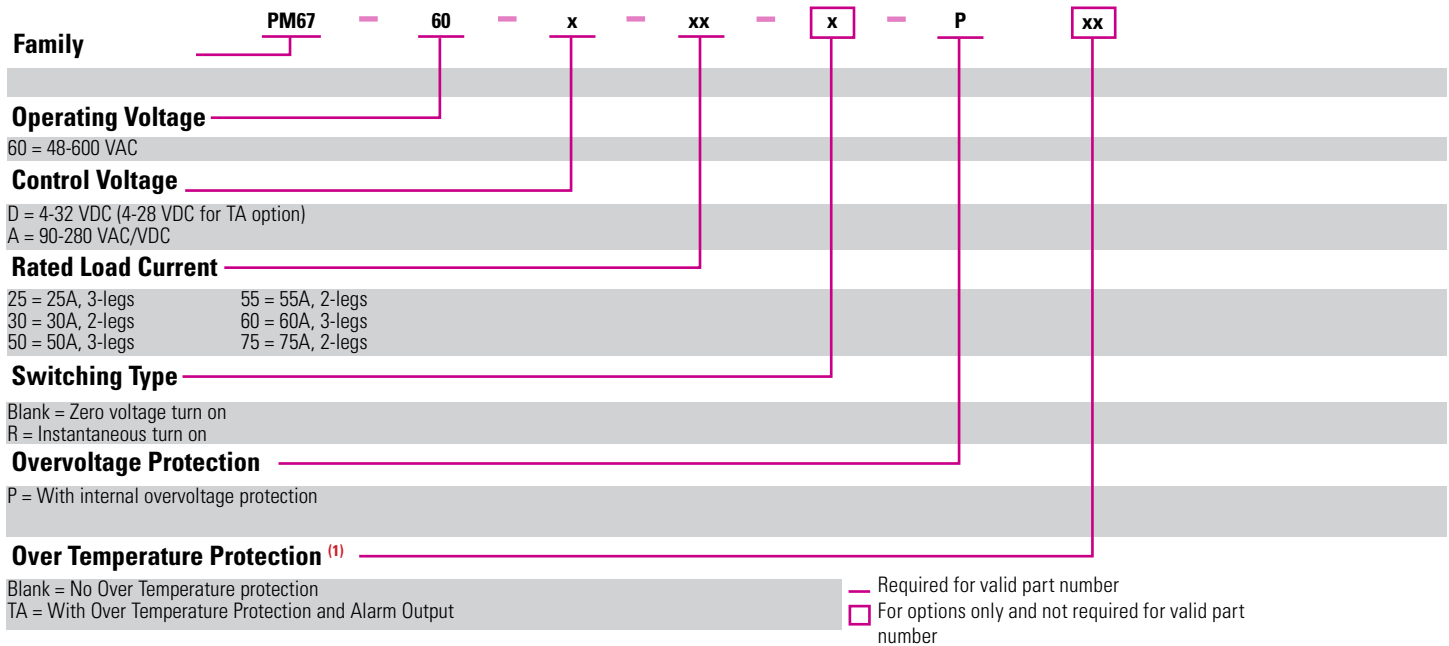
PM67 – 60 – x – xx – x – P xx

Family

Operating Voltage

60 = 48-600 VAC

Control Voltage

D = 4-32 VDC (4-28 VDC for TA option)
A = 90-280 VAC/VDC

Rated Load Current

25 = 25A, 3-legs
30 = 30A, 2-legs
50 = 50A, 3-legs

55 = 55A, 2-legs
60 = 60A, 3-legs
75 = 75A, 2-legs

Switching Type

Blank = Zero voltage turn on
R = Instantaneous turn on

Overvoltage Protection

P = With internal overvoltage protection

Over Temperature Protection $^{(1)}$

Blank = No Over Temperature protection
TA = With Over Temperature Protection and Alarm Output

Required for valid part number

For options only and not required for valid part number